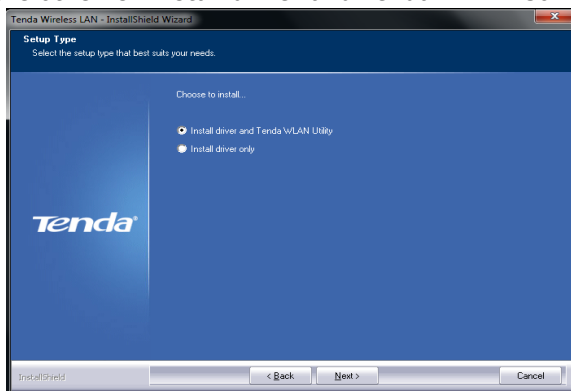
Tenda Wireless LAN - InstallShield Wizard

Setup Type
Select the setup type that best suits your needs.

Choose to install...

Install driver and Tenda WLAN Utility
Install driver only

Tenda

InstallShield

< Back
Next >
Cancel